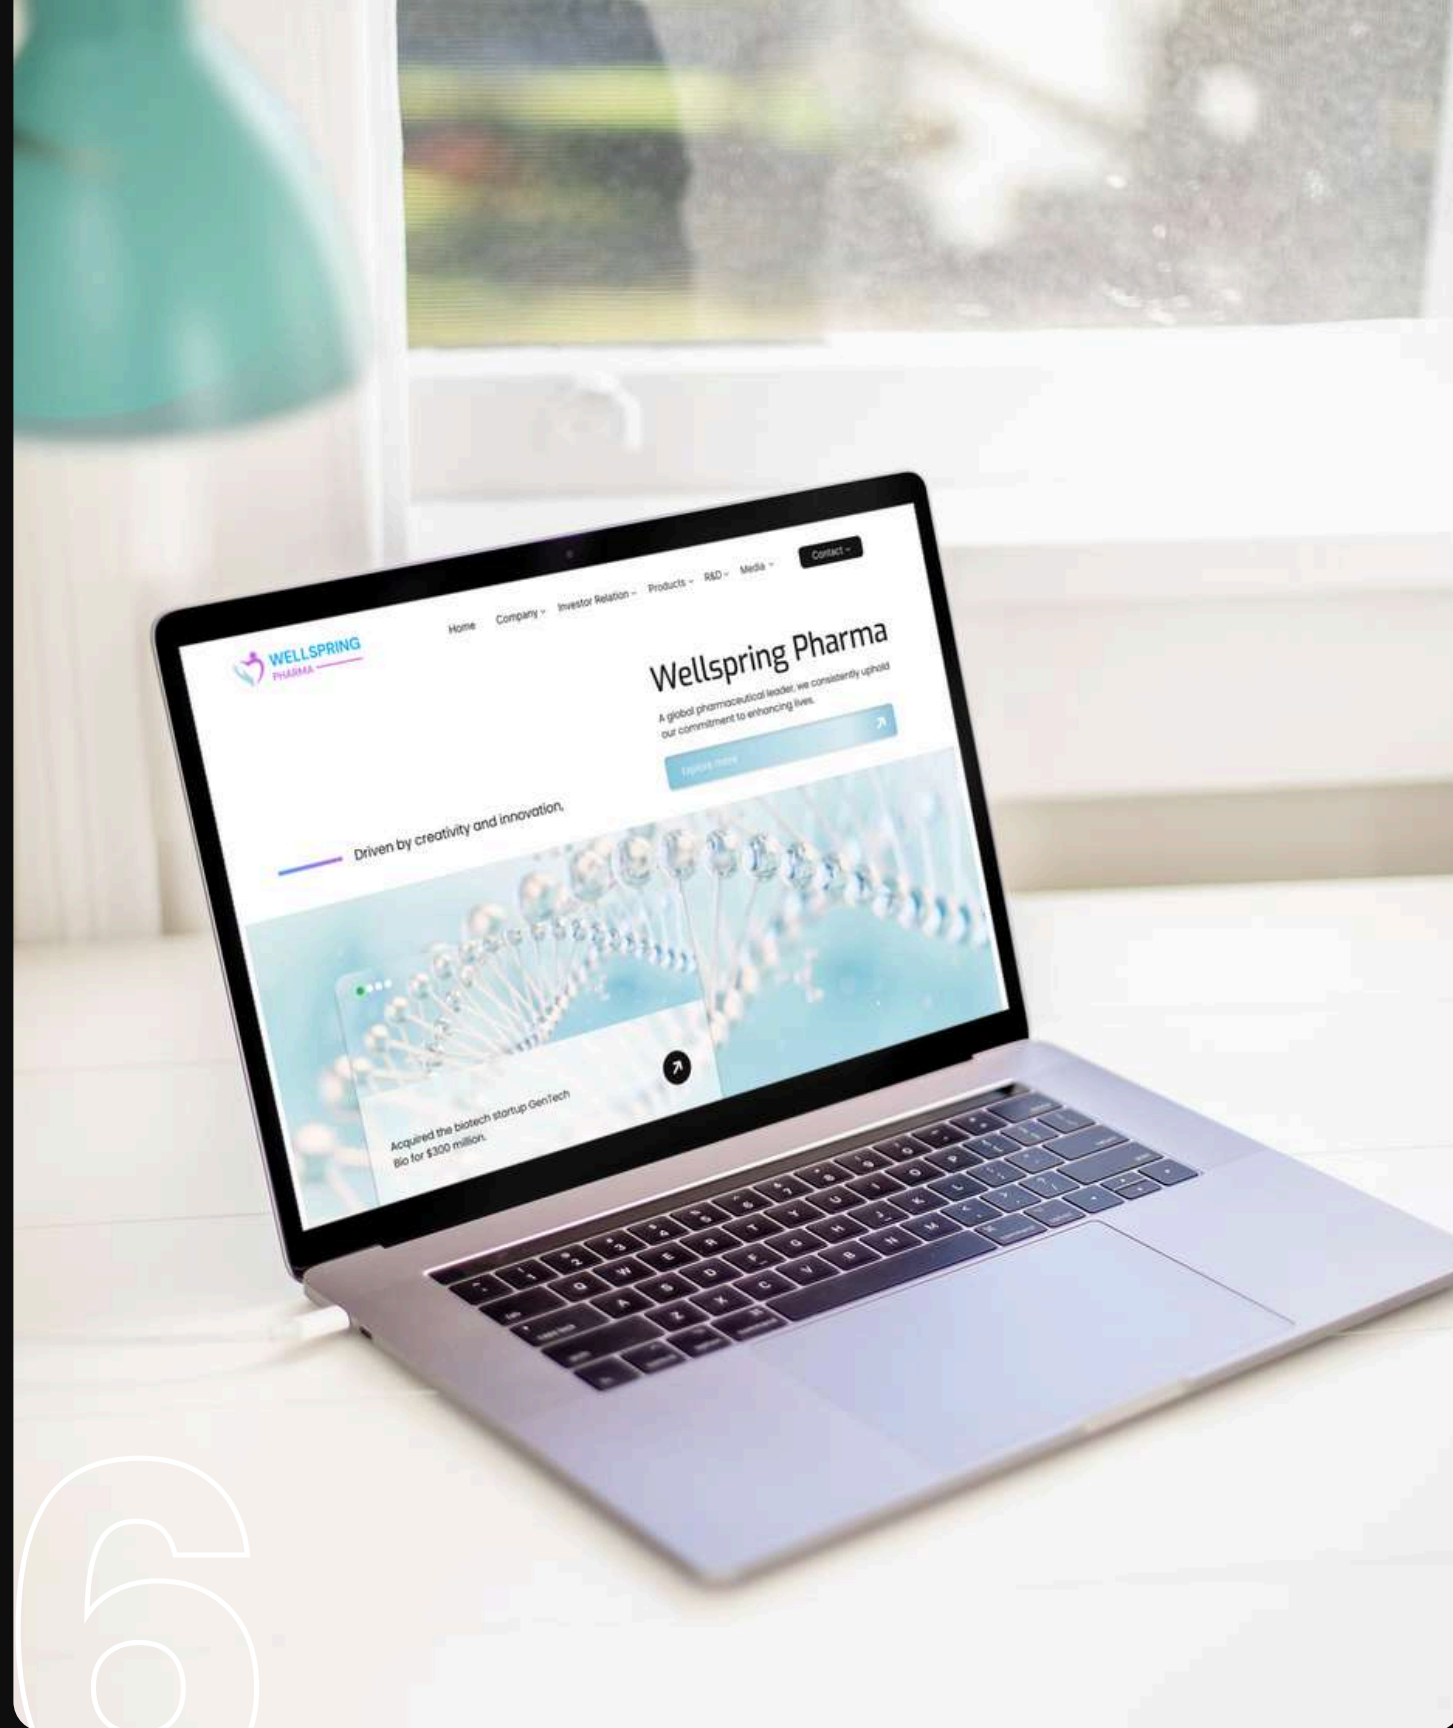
WELLSPRING PHARMA

Home Company Investor Relation Products R&D Media Contact

Wellspring Pharma

A global pharmaceutical leader, we consistently uphold our commitment to enhancing lives.

Explore more

Driven by creativity and innovation.

Acquired the biotech startup GenTech Bio for $300 million.

6